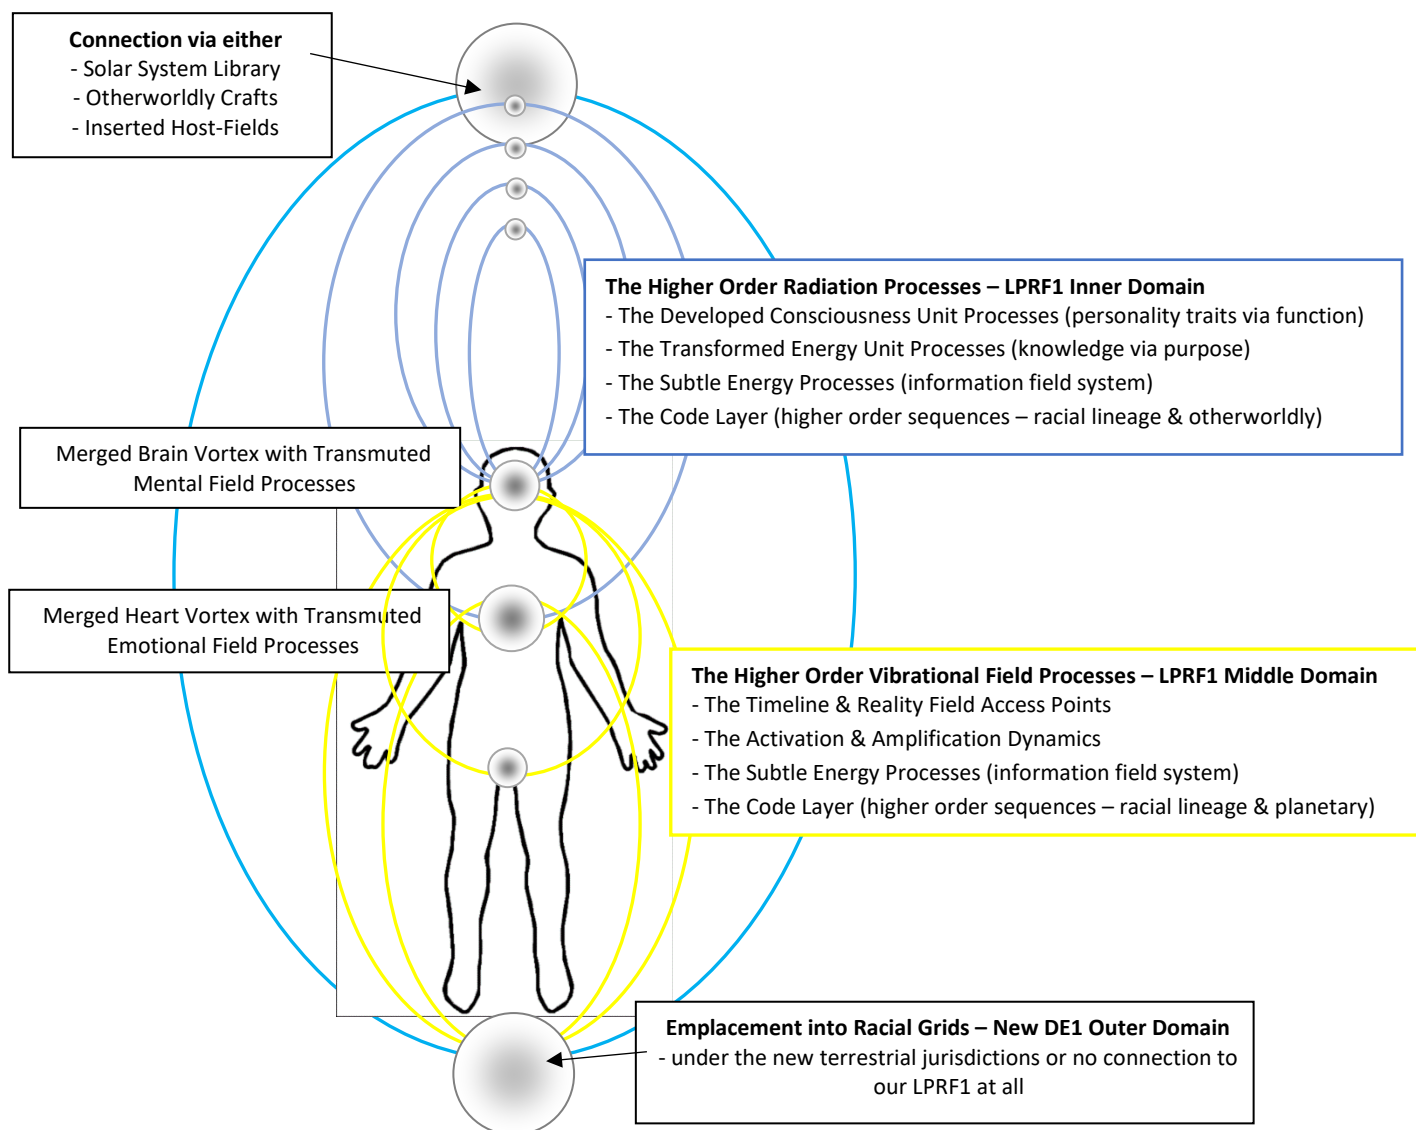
Connection via either
- Solar System Library
- Otherworldly Crafts
- Inserted Host-Fields

The Higher Order Radiation Processes – LPRF1 Inner Domain
- The Developed Consciousness Unit Processes (personality traits via function)
- The Transformed Energy Unit Processes (knowledge via purpose)
- The Subtle Energy Processes (information field system)
- The Code Layer (higher order sequences – racial lineage & otherworldly)

Merged Brain Vortex with Transmuted Mental Field Processes

Merged Heart Vortex with Transmuted Emotional Field Processes

The Higher Order Vibrational Field Processes – LPRF1 Middle Domain
- The Timeline & Reality Field Access Points
- The Activation & Amplification Dynamics
- The Subtle Energy Processes (information field system)
- The Code Layer (higher order sequences – racial lineage & planetary)

Emplacement into Racial Grids – New DE1 Outer Domain
- under the new terrestrial jurisdictions or no connection to our LPRF1 at all